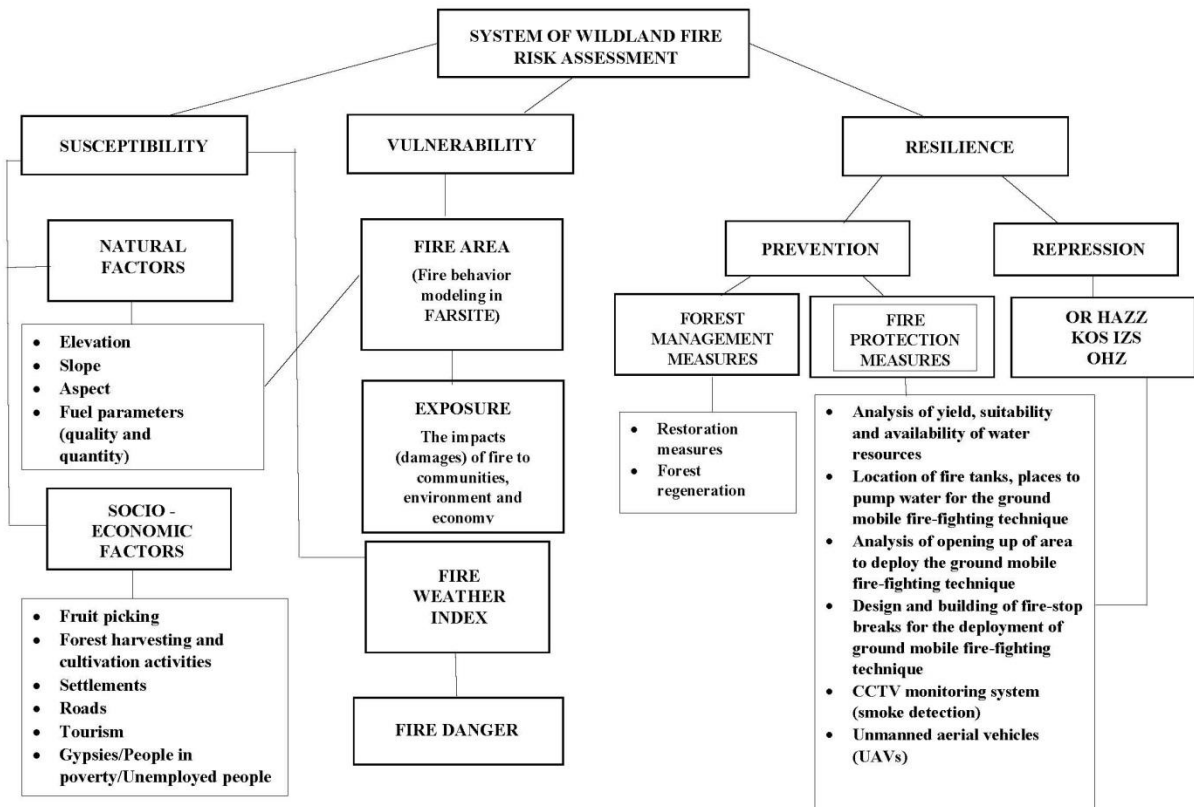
SYSTEM OF WILDLAND FIRE RISK ASSESSMENT

SUSCEPTIBILITY

VULNERABILITY

RESILIENCE

NATURAL FACTORS

- Elevation
- Slope
- Aspect
- Fuel parameters (quality and quantity)

SOCIO - ECONOMIC FACTORS

- Fruit picking
- Forest harvesting and cultivation activities
- Settlements
- Roads
- Tourism
- Gypsies/People in poverty/Unemployed people

FIRE AREA
(Fire behavior modeling in FARSITE)

EXPOSURE
The impacts (damages) of fire to communities, environment and economy

FIRE WEATHER INDEX

FIRE DANGER

PREVENTION

REPRESSION

FOREST MANAGEMENT MEASURES

- Restoration measures
- Forest regeneration

FIRE PROTECTION MEASURES

- Analysis of yield, suitability and availability of water resources
- Location of fire tanks, places to pump water for the ground mobile fire-fighting technique
- Analysis of opening up of area to deploy the ground mobile fire-fighting technique
- Design and building of fire-stop breaks for the deployment of ground mobile fire-fighting technique
- CCTV monitoring system (smoke detection)
- Unmanned aerial vehicles (UAVs)

OR HAZZ
KOS IZS
OHZ